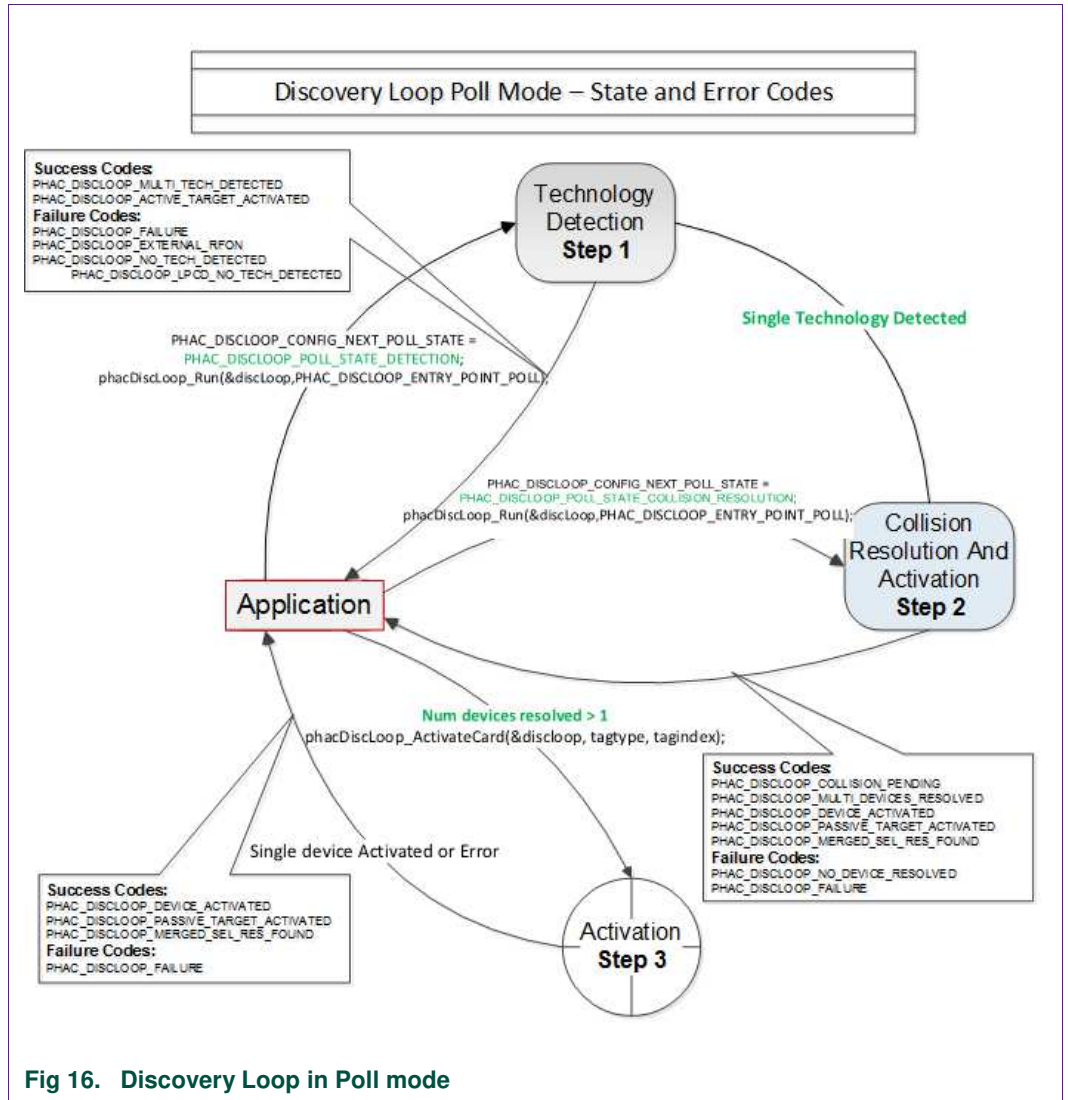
Discovery Loop Poll Mode – State and Error Codes

Success Codes:
PHAC_DISCLOOP_MULTI_TECH_DETECTED
PHAC_DISCLOOP_ACTIVE_TARGET_ACTIVATED
Failure Codes:
PHAC_DISCLOOP_FAILURE
PHAC_DISCLOOP_EXTERNAL_RFON
PHAC_DISCLOOP_NO_TECH_DETECTED
PHAC_DISCLOOP_LPCD_NO_TECH_DETECTED

Technology Detection
Step 1

Single Technology Detected

PHAC_DISCLOOP_CONFIG_NEXT_POLL_STATE =
PHAC_DISCLOOP_POLL_STATE_DETECTION;
phacDiscLoop_Run(&discLoop,PHAC_DISCLOOP_ENTRY_POINT_POLL);

PHAC_DISCLOOP_CONFIG_NEXT_POLL_STATE =
PHAC_DISCLOOP_POLL_STATE_COLLISION_RESOLUTION;
phacDiscLoop_Run(&discLoop,PHAC_DISCLOOP_ENTRY_POINT_POLL);

Collision Resolution And Activation
Step 2

Application

Num devices resolved > 1
phacDiscLoop_ActivateCard(&discloop, tagtype, tagindex);

Success Codes:
PHAC_DISCLOOP_COLLISION_PENDING
PHAC_DISCLOOP_MULTI_DEVICES_RESOLVED
PHAC_DISCLOOP_DEVICE_ACTIVATED
PHAC_DISCLOOP_PASSIVE_TARGET_ACTIVATED
PHAC_DISCLOOP_MERGED_SEL_RES_FOUND
Failure Codes:
PHAC_DISCLOOP_NO_DEVICE_RESOLVED
PHAC_DISCLOOP_FAILURE

Single device Activated or Error

Success Codes:
PHAC_DISCLOOP_DEVICE_ACTIVATED
PHAC_DISCLOOP_PASSIVE_TARGET_ACTIVATED
PHAC_DISCLOOP_MERGED_SEL_RES_FOUND
Failure Codes:
PHAC_DISCLOOP_FAILURE

Activation
Step 3

Fig 16. Discovery Loop in Poll mode